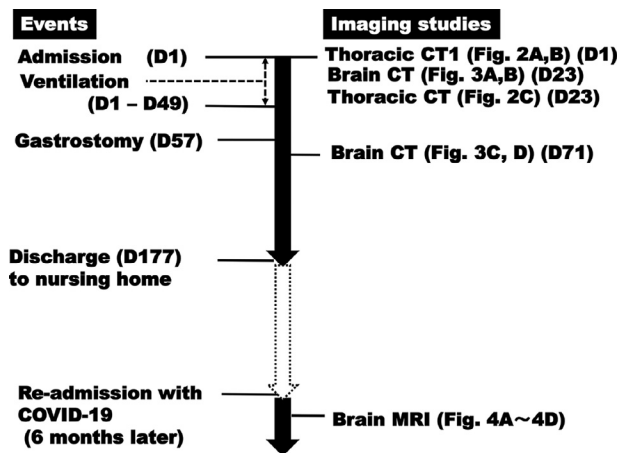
Events

Admission (D1)

Ventilation

(D1 – D49)

Gastrostomy (D57)

Discharge (D177) to nursing home

Re-admission with COVID-19 (6 months later)

Imaging studies

Thoracic CT1 (Fig. 2A,B) (D1)

Brain CT (Fig. 3A,B) (D23)

Thoracic CT (Fig. 2C) (D23)

Brain CT (Fig. 3C, D) (D71)

Brain MRI (Fig. 4A～4D)